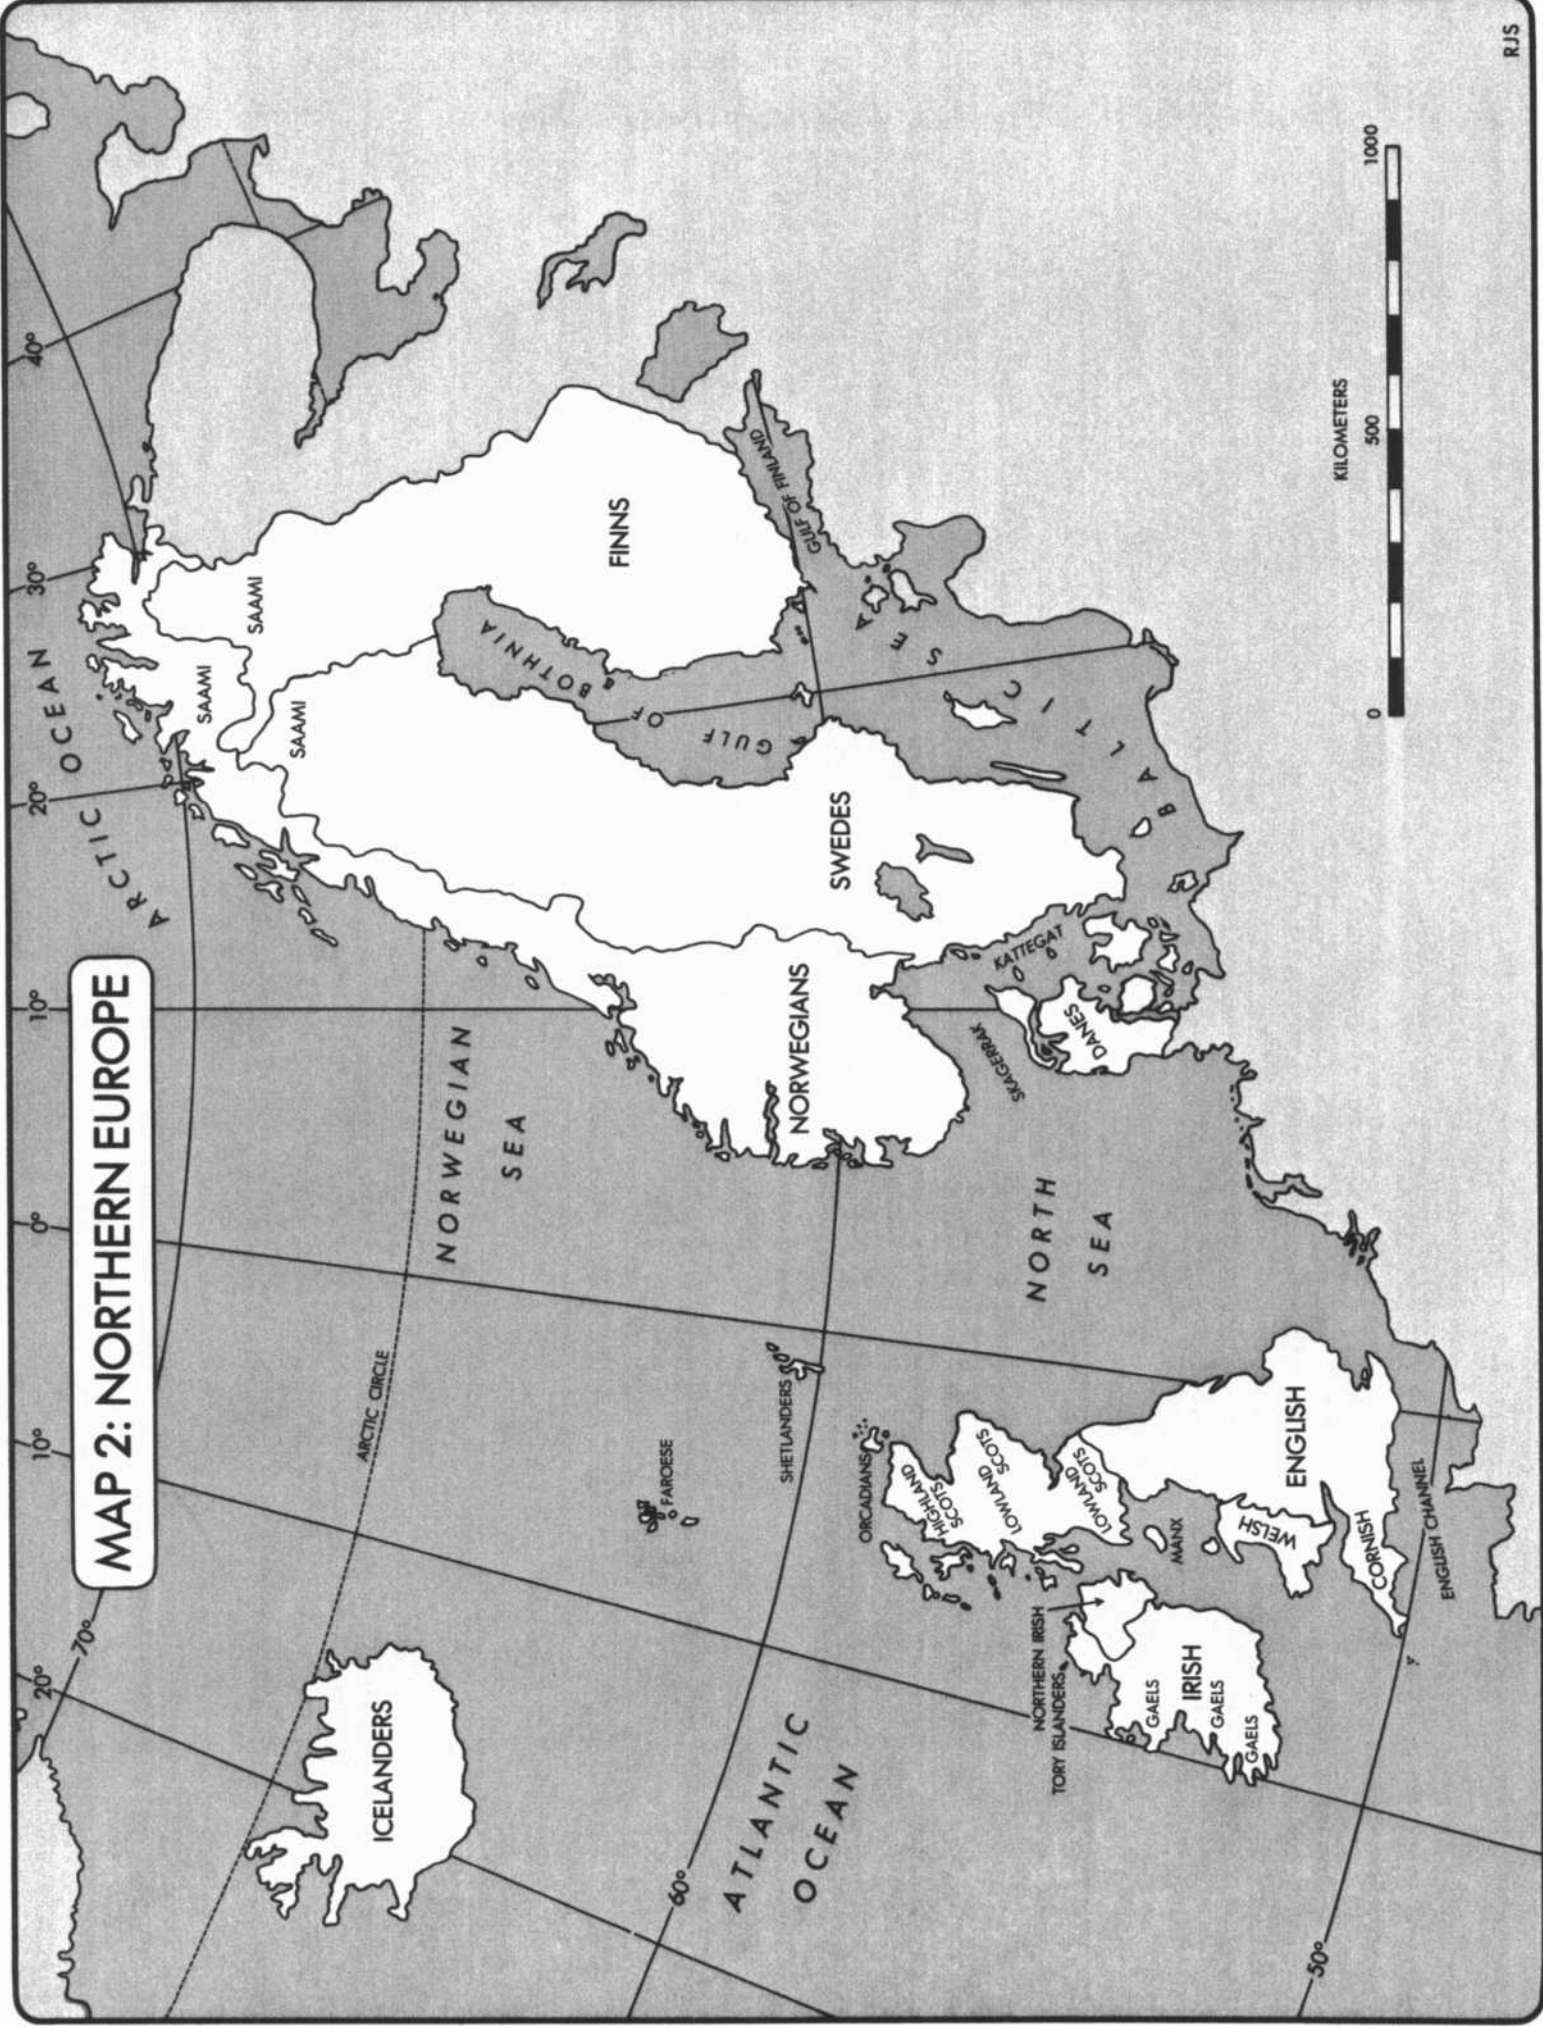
MAP 2: NORTHERN EUROPE

ARCTIC OCEAN

NORWEGIAN SEA

NORTH SEA

ATLANTIC OCEAN

BALTIC SEA

GULF OF BOTHNIA

GULF OF FINLAND

KATTEGAT

SKAGERRAK

ENGLISH CHANNEL

ARCTIC CIRCLE

ICELANDERS

FAROESE

SHETLANDERS

ORCADIANS

HIGHLAND SCOTS

LOWLAND SCOTS

LOWLAND SCOTS

ENGLISH

WELSH

CORNISH

MANX

NORTHERN IRISH

TORY ISLANDERS

IRISH

GAELS

GAELS

GAELS

NORWEGIANS

SWEDES

DANES

FINNS

SAAMI

SAAMI

SAAMI

SAAMI

20°
10°
0°
10°
20°
30°
40°
70°
60°
50°
20°

KILOMETERS
0
500
1000

RJS